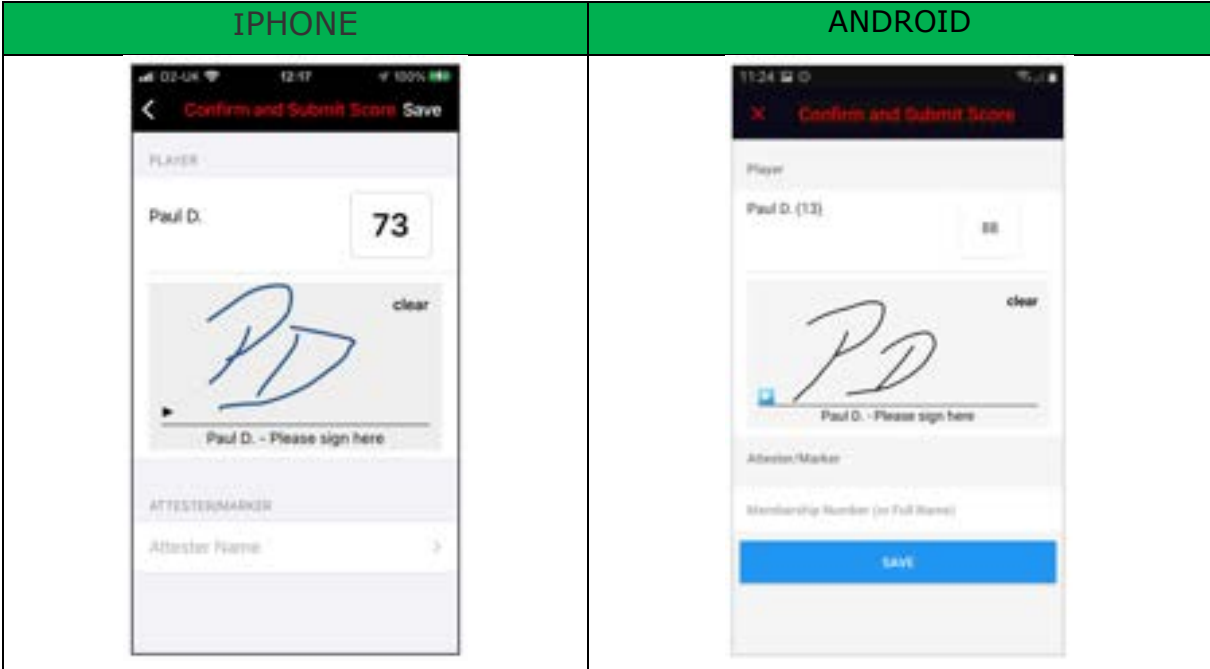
| IPHONE | ANDROID |
|---|---|
| O2-UK 12:17 100% < Confirm and Submit Score Save PLAYER Paul D. 73 clear Paul D. - Please sign here ATTESTER/MARKER Attester Name | 11:24 × Confirm and Submit Score Player Paul D. (13) 88 clear Paul D. - Please sign here Attester/Marker Membership Number (or Full Name) SAVE |